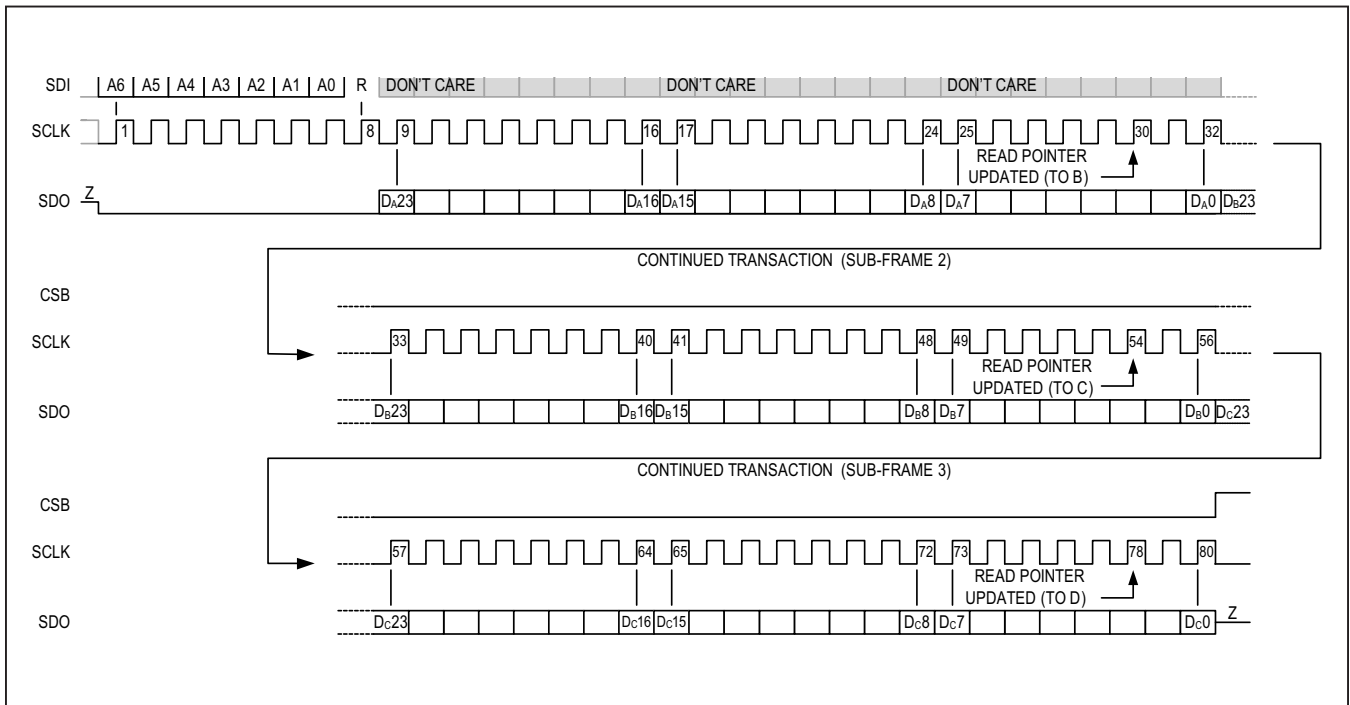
SDI A6 A5 A4 A3 A2 A1 A0 R DON'T CARE DON'T CARE DON'T CARE

SCLK 1 8 9 16 17 24 25 30 32

READ POINTER UPDATED (TO B)

SDO Z $D_A23$ $D_A16$ $D_A15$ $D_A8$ $D_A7$ $D_A0$ $D_B23$

CONTINUED TRANSACTION (SUB-FRAME 2)

CSB

SCLK 33 40 41 48 49 54 56

READ POINTER UPDATED (TO C)

SDO $D_B23$ $D_B16$ $D_B15$ $D_B8$ $D_B7$ $D_B0$ $D_C23$

CONTINUED TRANSACTION (SUB-FRAME 3)

CSB

SCLK 57 64 65 72 73 78 80

READ POINTER UPDATED (TO D)

SDO $D_C23$ $D_C16$ $D_C15$ $D_C8$ $D_C7$ $D_C0$ Z